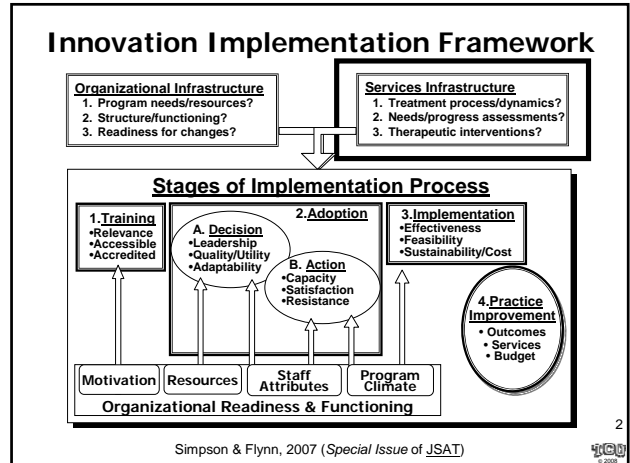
Innovation Implementation Framework

Organizational Infrastructure
1. Program needs/resources?
2. Structure/functioning?
3. Readiness for changes?

Services Infrastructure
1. Treatment process/dynamics?
2. Needs/progress assessments?
3. Therapeutic interventions?

Stages of Implementation Process

1. Training
•Relevance
•Accessible
•Accredited

2. Adoption

A. Decision
•Leadership
•Quality/Utility
•Adaptability

B. Action
•Capacity
•Satisfaction
•Resistance

3. Implementation
•Effectiveness
•Feasibility
•Sustainability/Cost

4. Practice Improvement
• Outcomes
• Services
• Budget

Motivation
Resources
Staff Attributes
Program Climate
Organizational Readiness & Functioning

2

Simpson & Flynn, 2007 (Special Issue of JSAT)

TCU © 2008